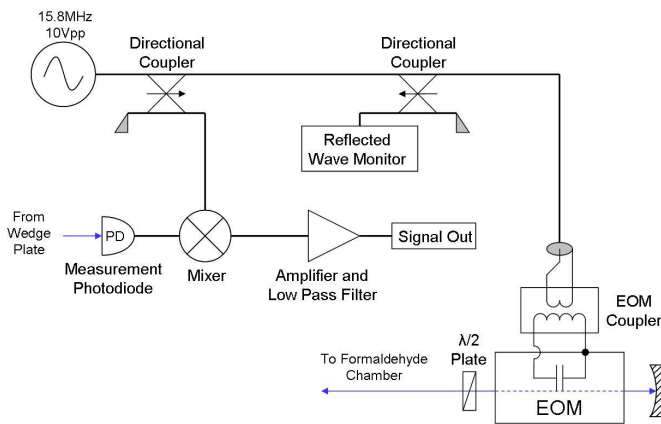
15.8MHz
10Vpp

Directional Coupler

Directional Coupler

Reflected Wave Monitor

From Wedge Plate

PD

Measurement Photodiode

Mixer

Amplifier and Low Pass Filter

Signal Out

EOM Coupler

$\lambda/2$ Plate

To Formaldehyde Chamber

EOM